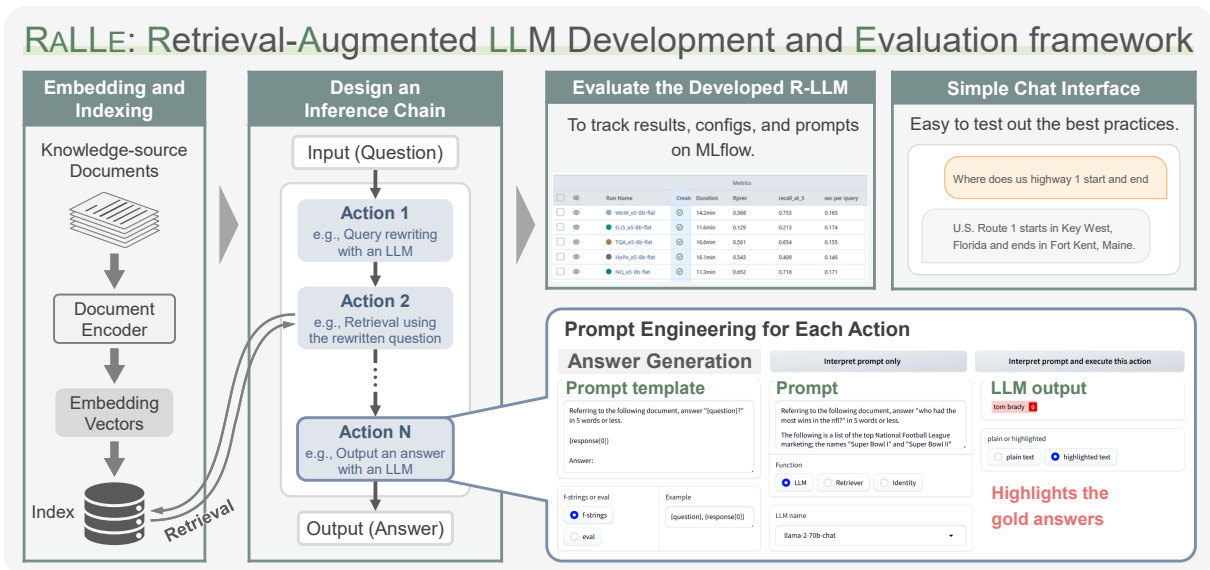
RaLLe: Retrieval-Augmented LLM Development and Evaluation framework

Embedding and Indexing

Knowledge-source Documents

Document Encoder

Embedding Vectors

Index

Retrieval

Design an Inference Chain

Input (Question)

Action 1
e.g., Query rewriting with an LLM

Action 2
e.g., Retrieval using the rewritten question

Action N
e.g., Output an answer with an LLM

Output (Answer)

Evaluate the Developed R-LLM

To track results, configs, and prompts on MLflow.

| | | Run Name | Created | Duration | Rprec | recall_at_5 | sec per query |
|---|---|---|---|---|---|---|---|
| | | WoW_e5-8b-flat | | 14.2min | 0.568 | 0.753 | 0.165 |
| | | ELI5_e5-8b-flat | | 11.6min | 0.129 | 0.213 | 0.174 |
| | | TQA_e5-8b-flat | | 16.8min | 0.561 | 0.654 | 0.155 |
| | | HoPo_e5-8b-flat | | 16.1min | 0.543 | 0.409 | 0.146 |
| | | NQ_e5-8b-flat | | 11.3min | 0.652 | 0.716 | 0.171 |

Metrics

Simple Chat Interface

Easy to test out the best practices.

Where does us highway 1 start and end

U.S. Route 1 starts in Key West, Florida and ends in Fort Kent, Maine.

Prompt Engineering for Each Action

Answer Generation

Interpret prompt only

Interpret prompt and execute this action

Prompt template

Referring to the following document, answer "{question}?" in 5 words or less.

{response[0]}

Answer:

f-strings or eval

f-strings

eval

Example

{question}, {response[0]}

Prompt

Referring to the following document, answer "who had the most wins in the nfl?" in 5 words or less.

The following is a list of the top National Football League marketing; the names "Super Bowl I" and "Super Bowl II"

Function

LLM

Retriever

Identity

LLM name

llama-2-70b-chat

LLM output

tom brady

plain or highlighted

plain text

highlighted text

Highlights the gold answers